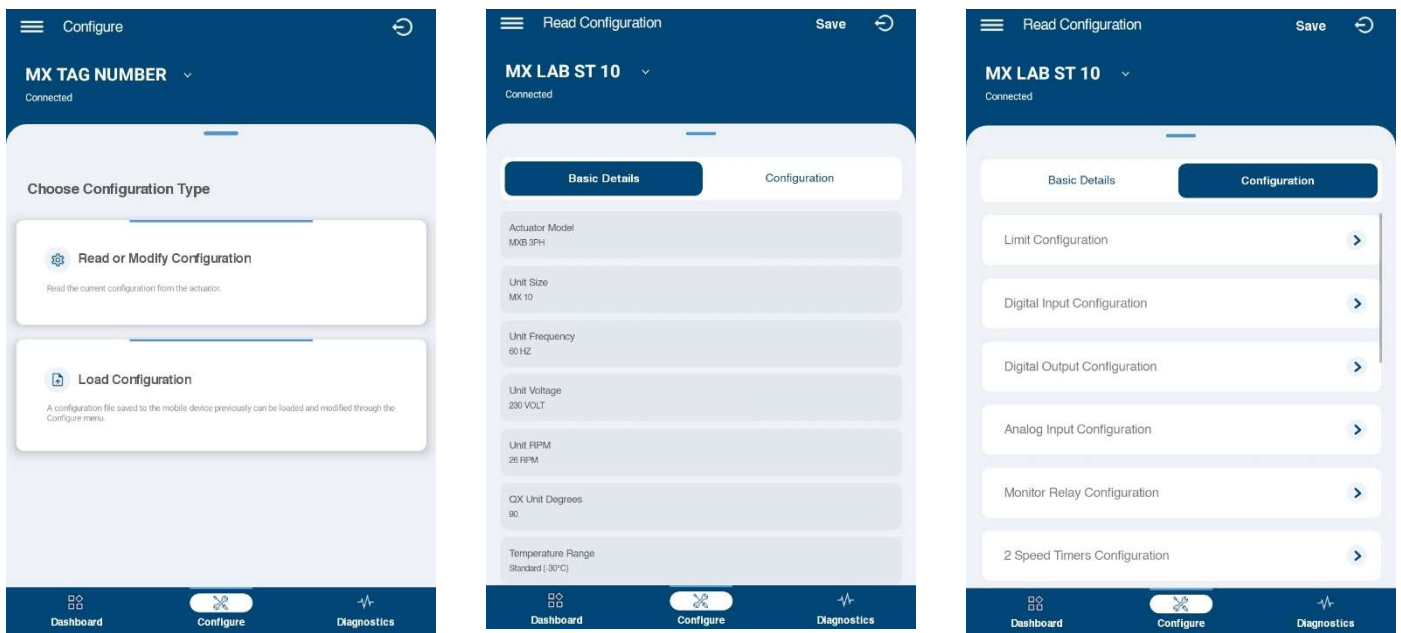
Configure

MX TAG NUMBER

Connected

Choose Configuration Type

Read or Modify Configuration

Read the current configuration from the actuator.

Load Configuration

A configuration file saved to the mobile device previously can be loaded and modified through the Configure menu.

Dashboard Configure Diagnostics

Read Configuration Save

MX LAB ST 10

Connected

Basic Details Configuration

Actuator Model
MXB 3PH

Unit Size
MX 10

Unit Frequency
60 HZ

Unit Voltage
230 VOLT

Unit RPM
26 RPM

QX Unit Degrees
90

Temperature Range
Standard (-30°C)

Dashboard Configure Diagnostics

Read Configuration Save

MX LAB ST 10

Connected

Basic Details Configuration

Limit Configuration

Digital Input Configuration

Digital Output Configuration

Analog Input Configuration

Monitor Relay Configuration

2 Speed Timers Configuration

Dashboard Configure Diagnostics